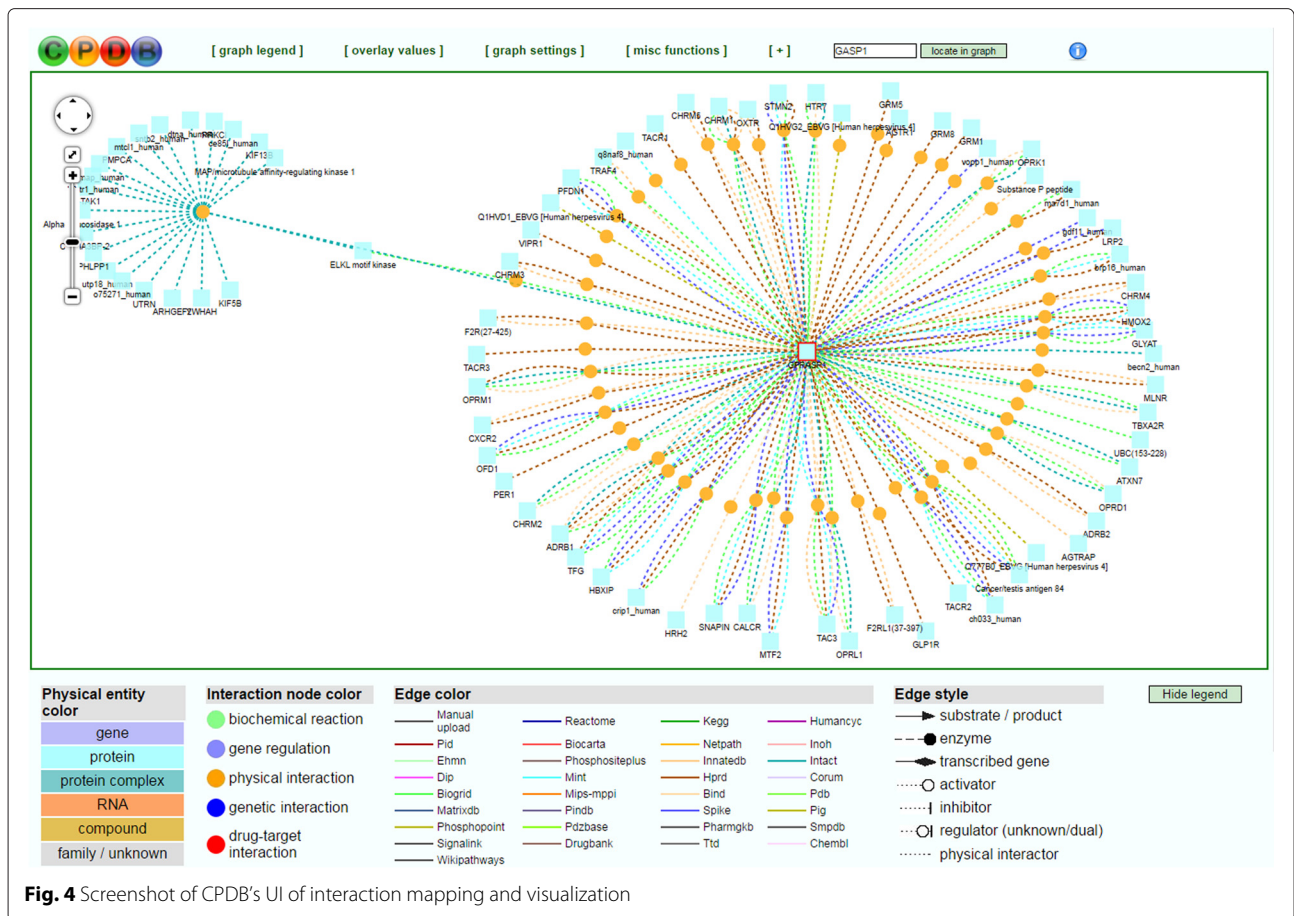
C P D B

[ graph legend ] [ overlay values ] [ graph settings ] [ misc functions ] [ + ] GASP1 locate in graph

srcb2_human ctna_human PRKC de85_human KIF13B mtcl1_human MPCA MAP/microtubule affinity-regulating kinase 1 map_human tr1_human TAK1 Alpha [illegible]cosidase 1 C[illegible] PHLPP1 utp18_human o75271_human UTRN ARHGEF2 YWHAH KIF5B

ELKL motif kinase

CHRM5 CHRM1 OXTR STMN2 HTR7 Q1HVG2_EBVG [Human herpesvirus 4] GRM5 AGTR1 GRM8 GRM1 TACR1 q8naf8_human TRAF4 vopp1_human OPRK1 Substance P peptide PFDN1 ma7d1_human Q1HVD1_EBVG [Human herpesvirus 4] VIPR1 bdf11_human LRP2 CHRM3 erp16_human CHRM4 F2R(27-425) HMOX2 GLYAT TACR3 becn2_human OPRM1 MLNR TBXA2R CXCR2 UBC(153-228) OFD1 ATXN7 PER1 OPRD1 CHRM2 ADRB2 ADRB1 AGTRAP TFG Q777B0_EBVG [Human herpesvirus 4] HBXIP Cancer/testis antigen 84 crip1_human TACR2 ch033_human HRH2 SNAPIN CALCR F2RL1(37-397) GLP1R TAC3 MTF2 OPRL1 GPRASP1

Physical entity color
gene
protein
protein complex
RNA
compound
family / unknown

Interaction node color
biochemical reaction
gene regulation
physical interaction
genetic interaction
drug-target interaction

Edge color
Manual upload | Reactome | Kegg | Humancyc
Pid | Biocarta | Netpath | Inoh
Ehmn | Phosphositeplus | Innatedb | Intact
Dip | Mint | Hprd | Corum
Biogrid | Mips-mppi | Bind | Pdb
Matrixdb | Pindb | Spike | Pig
Phosphopoint | Pdzbase | Pharmgkb | Smpdb
Signalink | Drugbank | Ttd | Chembl
Wikipathways

Edge style
substrate / product
enzyme
transcribed gene
activator
inhibitor
regulator (unknown/dual)
physical interactor

Hide legend

**Fig. 4** Screenshot of CPDB's UI of interaction mapping and visualization